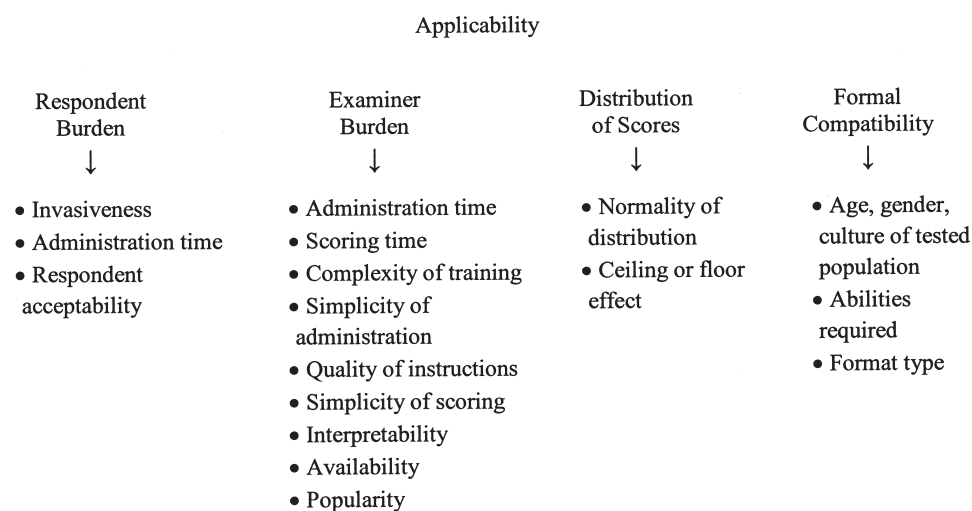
Applicability

Respondent Burden
↓

• Invasiveness
• Administration time
• Respondent acceptability

Examiner Burden
↓

• Administration time
• Scoring time
• Complexity of training
• Simplicity of administration
• Quality of instructions
• Simplicity of scoring
• Interpretability
• Availability
• Popularity

Distribution of Scores
↓

• Normality of distribution
• Ceiling or floor effect

Formal Compatibility
↓

• Age, gender, culture of tested population
• Abilities required
• Format type